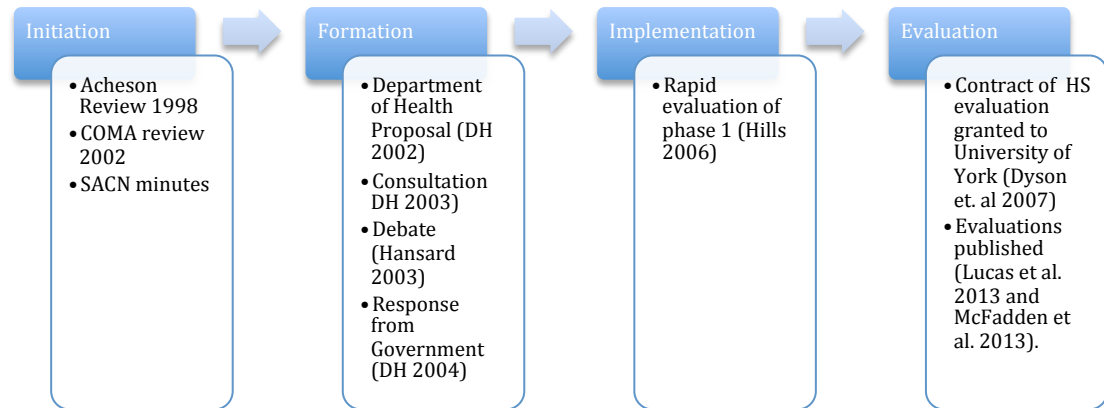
Initiation

• Acheson Review 1998
• COMA review 2002
• SACN minutes

Formation

• Department of Health Proposal (DH 2002)
• Consultation DH 2003)
• Debate (Hansard 2003)
• Response from Government (DH 2004)

Implementation

• Rapid evaluation of phase 1 (Hills 2006)

Evaluation

• Contract of HS evaluation granted to University of York (Dyson et. al 2007)
• Evaluations published (Lucas et al. 2013 and McFadden et al. 2013).